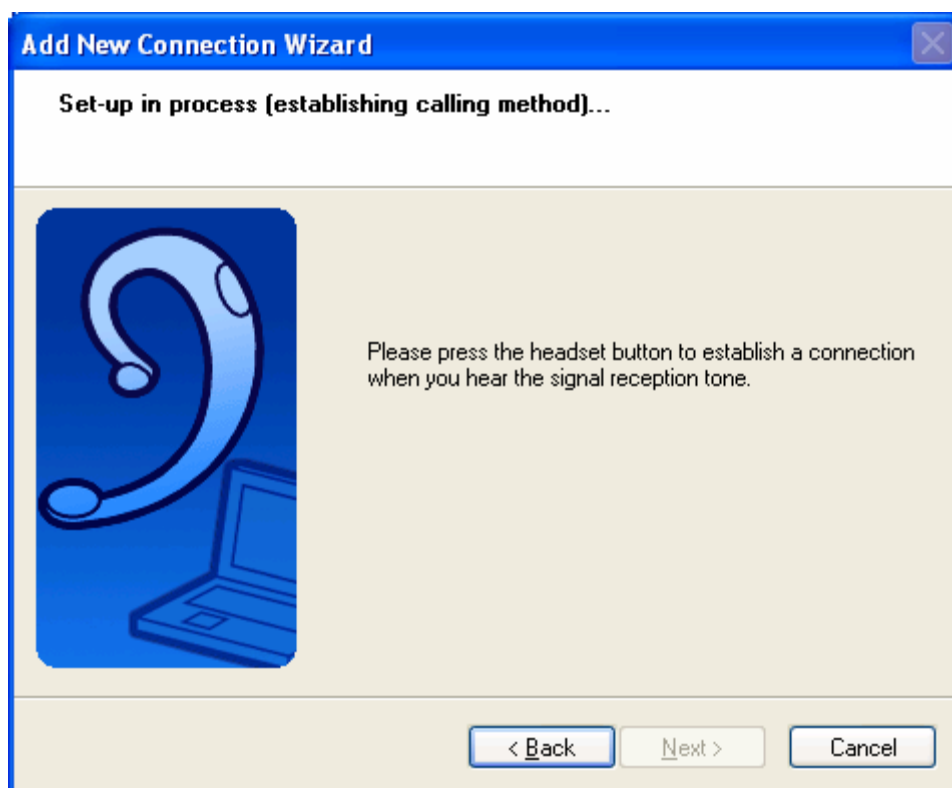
Add New Connection Wizard

Set-up in process (establishing calling method)...

Please press the headset button to establish a connection when you hear the signal reception tone.

< Back

Next >

Cancel